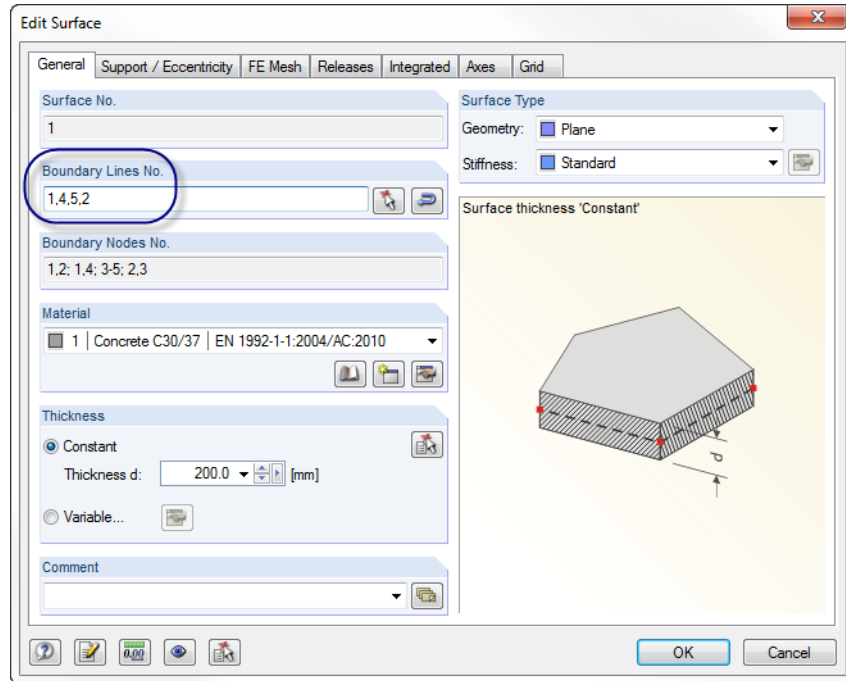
Edit Surface

General | Support / Eccentricity | FE Mesh | Releases | Integrated | Axes | Grid

Surface No.
1

Boundary Lines No.
1,4,5,2

Boundary Nodes No.
1,2; 1,4; 3-5; 2,3

Material
1 | Concrete C30/37 | EN 1992-1-1:2004/AC:2010

Thickness
Constant
Thickness d: 200.0 [mm]
Variable...

Comment

Surface Type
Geometry: Plane
Stiffness: Standard

Surface thickness 'Constant'

d

0.00

OK
Cancel